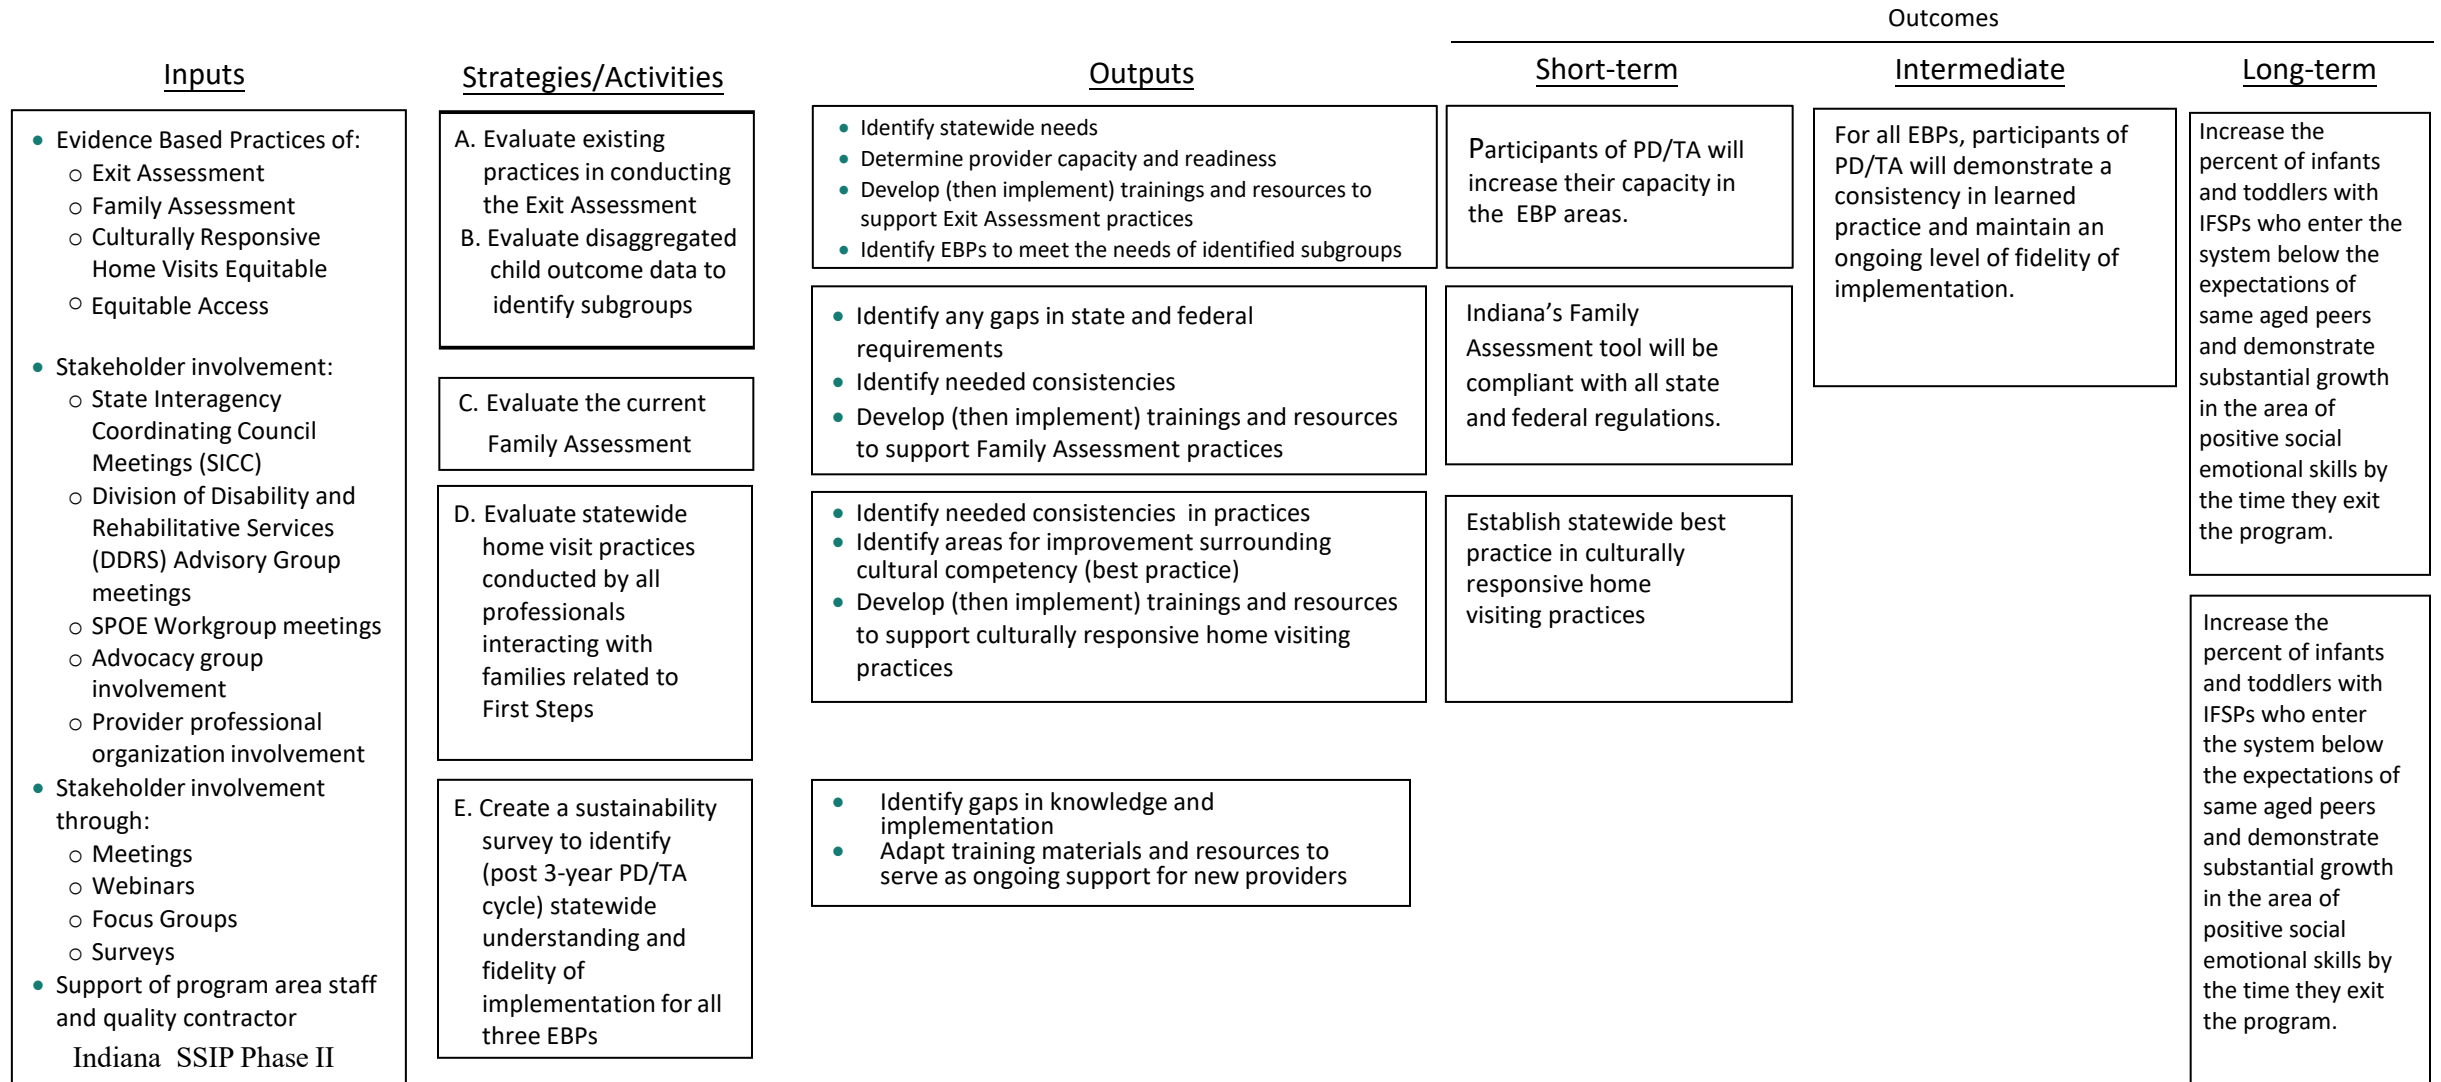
Outcomes

Inputs

Strategies/Activities

Outputs

Short-term

Intermediate

Long-term

- Evidence Based Practices of:
  - Exit Assessment
  - Family Assessment
  - Culturally Responsive Home Visits Equitable
  - Equitable Access
- Stakeholder involvement:
  - State Interagency Coordinating Council Meetings (SICC)
  - Division of Disability and Rehabilitative Services (DDRS) Advisory Group meetings
  - SPOE Workgroup meetings
  - Advocacy group involvement
  - Provider professional organization involvement
- Stakeholder involvement through:
  - Meetings
  - Webinars
  - Focus Groups
  - Surveys
- Support of program area staff and quality contractor

Indiana SSIP Phase II

A. Evaluate existing practices in conducting the Exit Assessment
B. Evaluate disaggregated child outcome data to identify subgroups

C. Evaluate the current Family Assessment

D. Evaluate statewide home visit practices conducted by all professionals interacting with families related to First Steps

E. Create a sustainability survey to identify (post 3-year PD/TA cycle) statewide understanding and fidelity of implementation for all three EBPs

- Identify statewide needs
- Determine provider capacity and readiness
- Develop (then implement) trainings and resources to support Exit Assessment practices
- Identify EBPs to meet the needs of identified subgroups

- Identify any gaps in state and federal requirements
- Identify needed consistencies
- Develop (then implement) trainings and resources to support Family Assessment practices

- Identify needed consistencies in practices
- Identify areas for improvement surrounding cultural competency (best practice)
- Develop (then implement) trainings and resources to support culturally responsive home visiting practices

- Identify gaps in knowledge and implementation
- Adapt training materials and resources to serve as ongoing support for new providers

Participants of PD/TA will increase their capacity in the EBP areas.

Indiana’s Family Assessment tool will be compliant with all state and federal regulations.

Establish statewide best practice in culturally responsive home visiting practices

For all EBPs, participants of PD/TA will demonstrate a consistency in learned practice and maintain an ongoing level of fidelity of implementation.

Increase the percent of infants and toddlers with IFSPs who enter the system below the expectations of same aged peers and demonstrate substantial growth in the area of positive social emotional skills by the time they exit the program.

Increase the percent of infants and toddlers with IFSPs who enter the system below the expectations of same aged peers and demonstrate substantial growth in the area of positive social emotional skills by the time they exit the program.